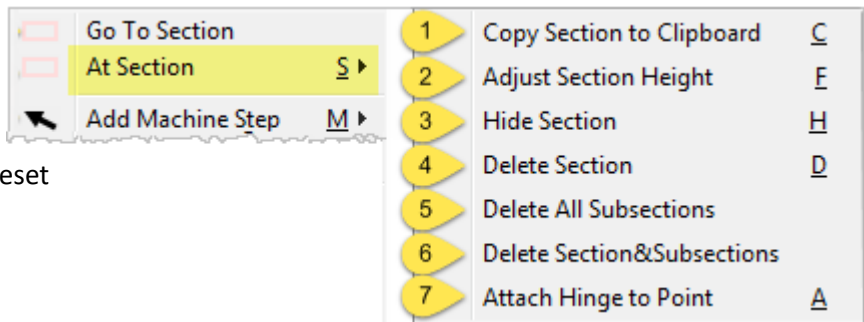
Go To Section
At Section S
Add Machine Step M
eset

1 Copy Section to Clipboard C
2 Adjust Section Height F
3 Hide Section H
4 Delete Section D
5 Delete All Subsections
6 Delete Section&Subsections
7 Attach Hinge to Point A